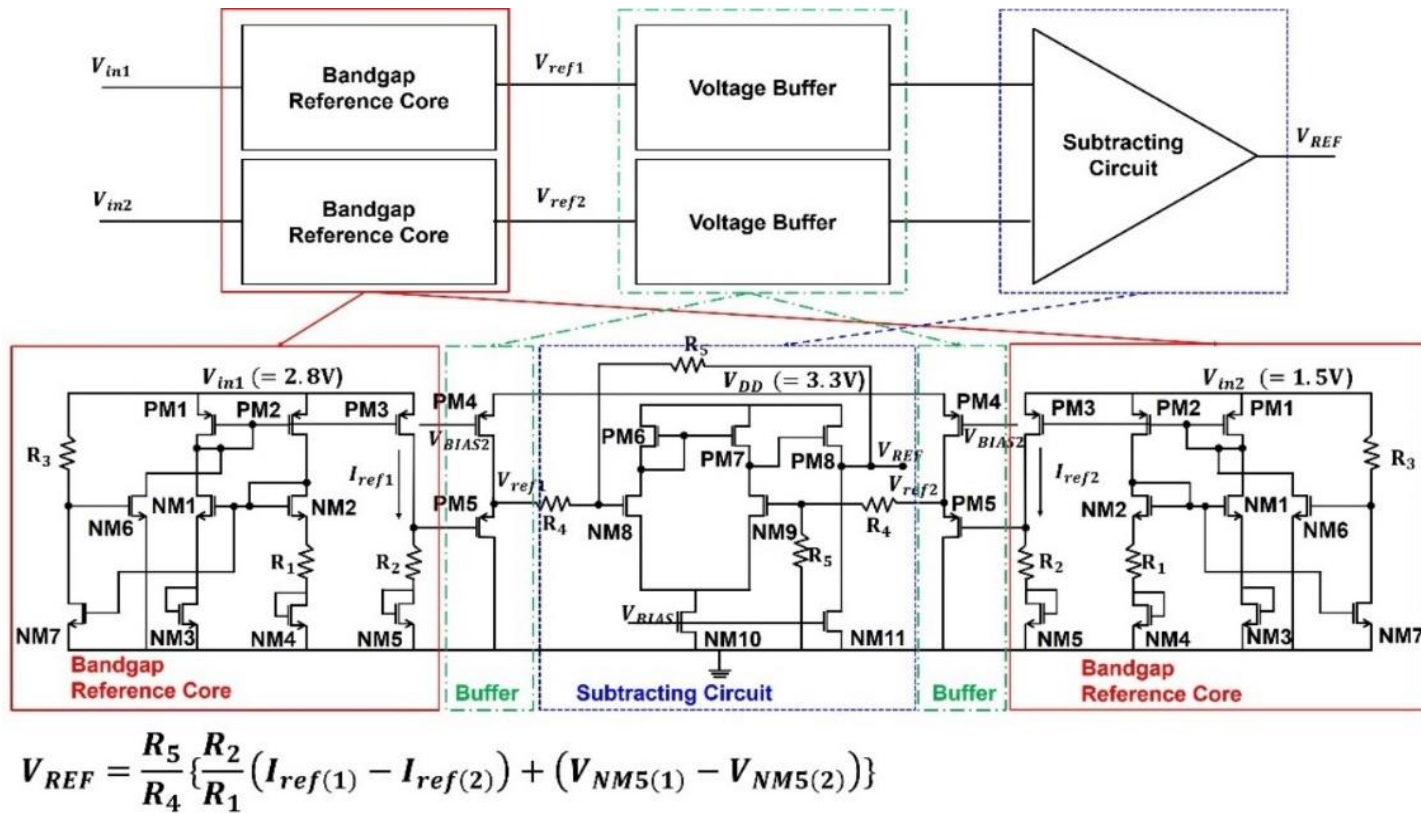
$V_{in1}$

Bandgap Reference Core

$V_{ref1}$

Voltage Buffer

Subtracting Circuit

$V_{REF}$

$V_{in2}$

Bandgap Reference Core

$V_{ref2}$

Voltage Buffer

$R_5$

$V_{in1}$ $(= 2.8V)$

$V_{DD}$ $(= 3.3V)$

$V_{in2}$ $(= 1.5V)$

PM1 PM2 PM3 PM4 $V_{BIAS2}$

PM6 PM7 PM8 $V_{REF}$

PM4 $V_{BIAS2}$ PM3 PM2 PM1

$R_3$

$I_{ref1}$

$I_{ref2}$

$R_3$

NM6 NM1 NM2

PM5 $V_{ref1}$ $R_4$ NM8

NM9 $R_5$

$V_{ref2}$ $R_4$ PM5

NM2 NM1 NM6

$R_1$ $R_2$

$R_2$ $R_1$

$V_{BIAS}$

NM7 NM3 NM4 NM5

NM10 NM11

NM5 NM4 NM3 NM7

Bandgap Reference Core

Buffer

Subtracting Circuit

Buffer

Bandgap Reference Core

$V_{REF} = \frac{R_5}{R_4}\{\frac{R_2}{R_1}\left(I_{ref(1)} - I_{ref(2)}\right) + \left(V_{NM5(1)} - V_{NM5(2)}\right)\}$